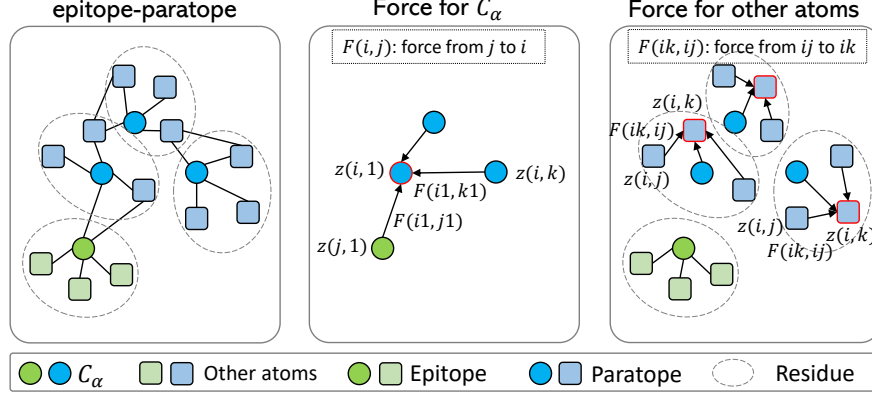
epitope-paratope

Force for $C_\alpha$

$F(i,j)$: force from $j$ to $i$

$z(i,1)$

$F(i1,k1)$

$z(i,k)$

$F(i1,j1)$

$z(j,1)$

Force for other atoms

$F(ik,ij)$: force from $ij$ to $ik$

$z(i,k)$

$F(ik,ij)$

$z(i,j)$

$z(i,j)$

$z(i,k)$

$F(ik,ij)$

$C_\alpha$ Other atoms Epitope Paratope Residue